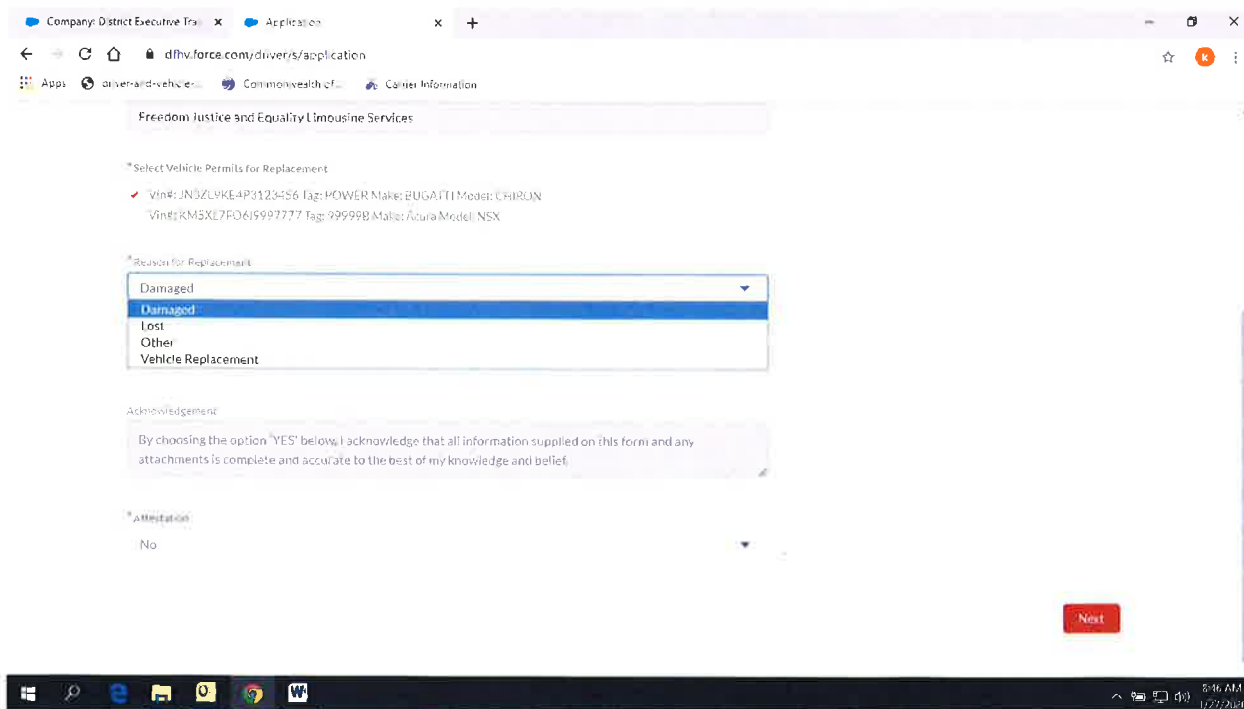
Company: District Executive Tra ×
Application ×
+

dfhv.force.com/driver/s/application

Apps
driver-and-vehicle-...
Commonwealth of...
Carrier Information

Freedom Justice and Equality Limousine Services

*Select Vehicle Permits for Replacement

Vin#: JN3ZL9KE4P3123456 Tag: POWER Make: BUGATTI Model: CHIRON
Vin#: KM3XE7FO6I9997777 Tag: 99999B Make: Acura Model: NSX

*Reason for Replacement

Damaged

Damaged
Lost
Other
Vehicle Replacement

Acknowledgement

By choosing the option 'YES' below, I acknowledge that all information supplied on this form and any attachments is complete and accurate to the best of my knowledge and belief.

*Attestation

No

Next

8:46 AM
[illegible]